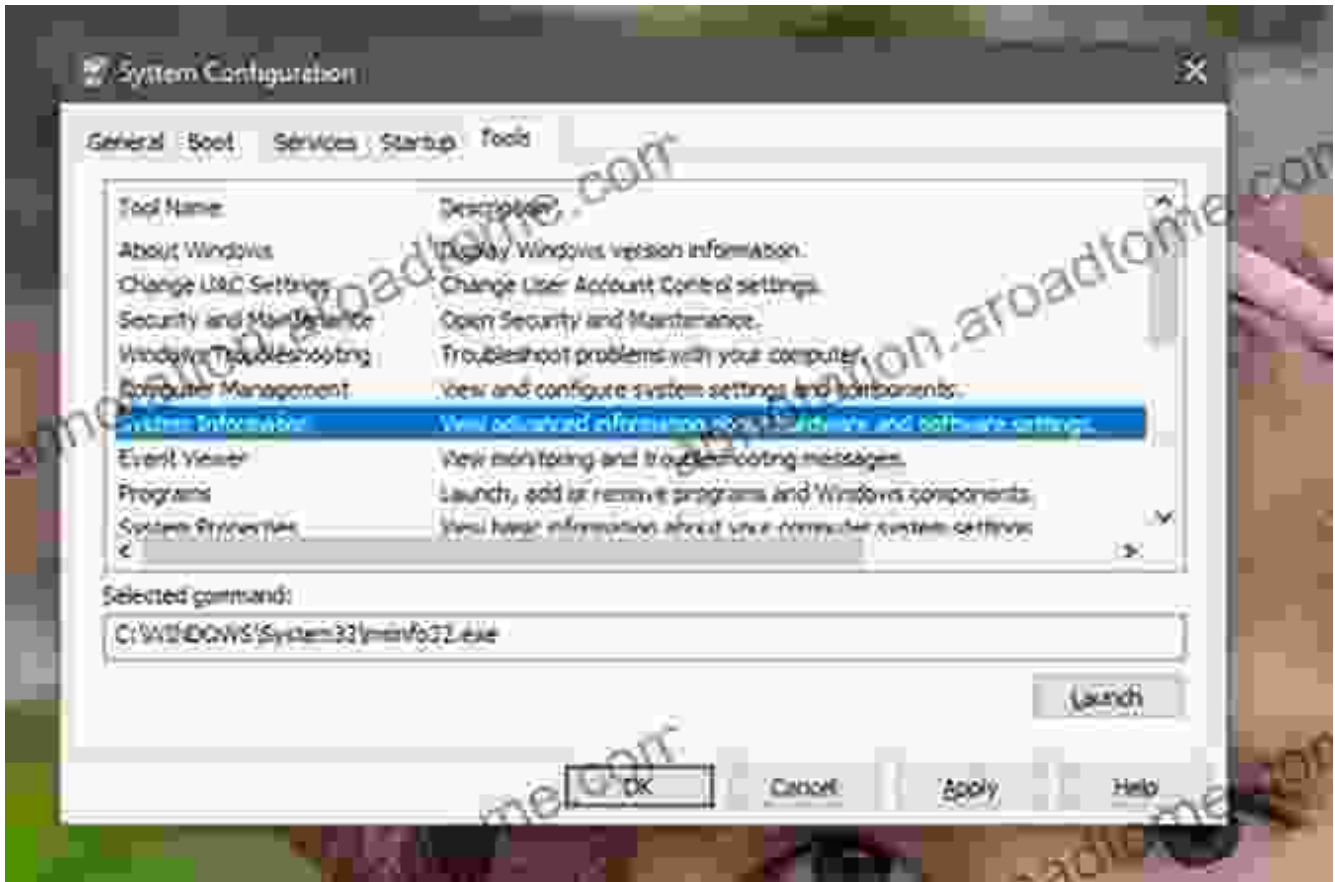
System Configuration

General Boot Services Startup Tools

| Tool Name | Description |
|---|---|
| About Windows | Display Windows version information. |
| Change UAC Settings | Change User Account Control settings. |
| Security and Maintenance | Open Security and Maintenance. |
| Windows Troubleshooting | Troubleshoot problems with your computer. |
| Computer Management | View and configure system settings and components. |
| System Information | View advanced information about hardware and software settings. |
| Event Viewer | View monitoring and troubleshooting messages. |
| Programs | Launch, add or remove programs and Windows components. |
| System Properties | View basic information about your computer system settings |

Selected command:

C:\WINDOWS\System32\msinfo32.exe

Launch

OK Cancel Apply Help

moalion.aroadtome.com